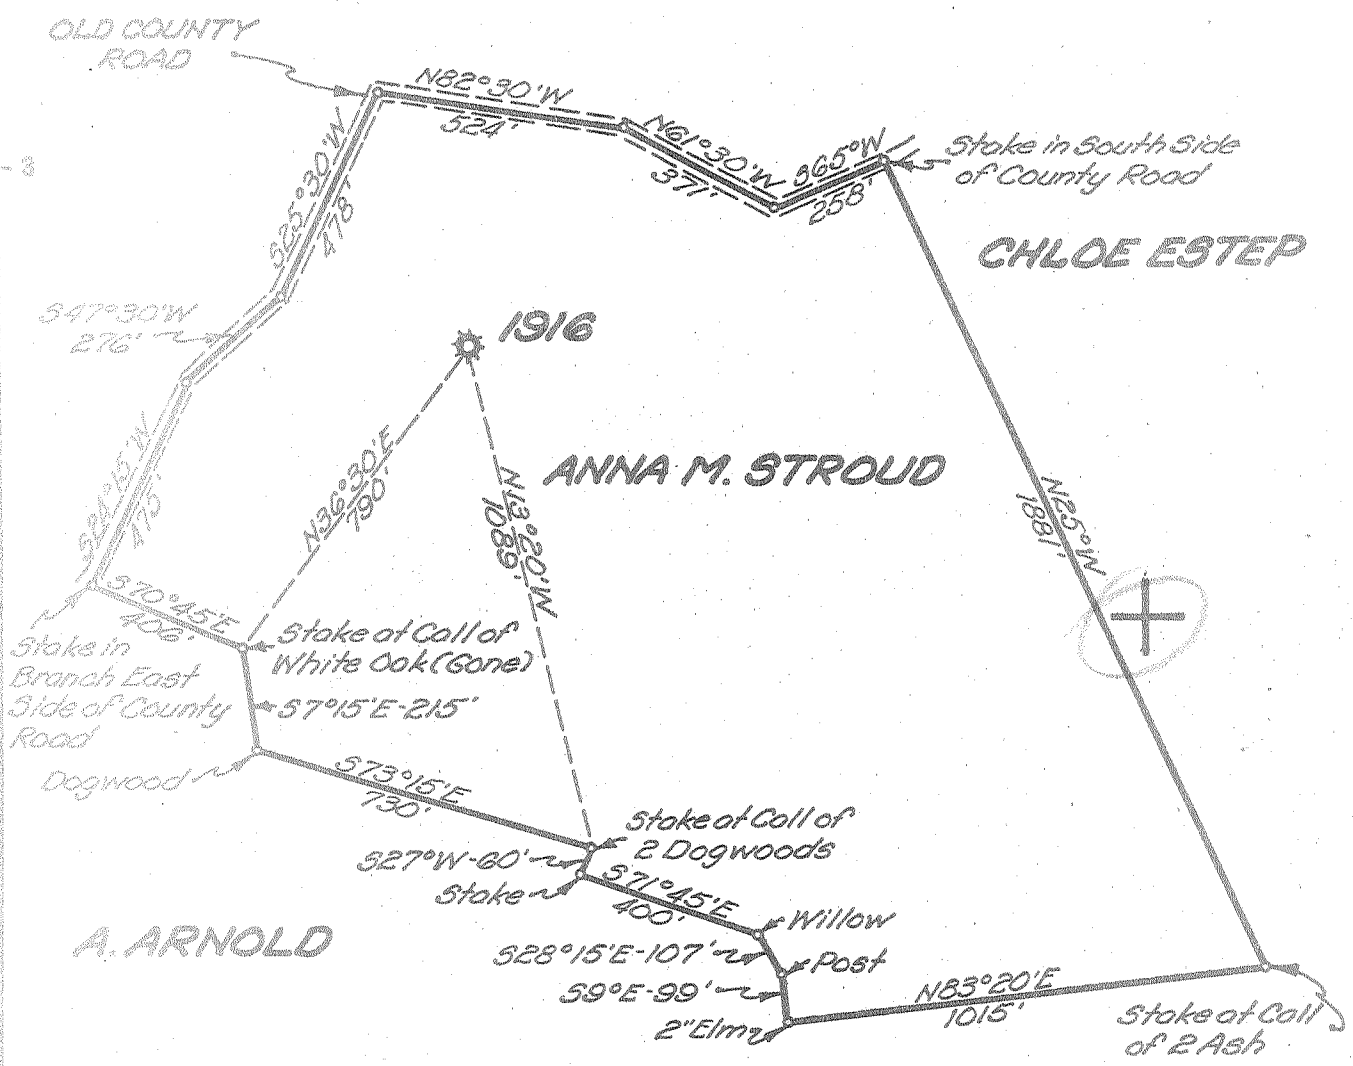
OLD COUNTY ROAD

N82°30'W
524'

N61°30'W
371'

S65°W
258'

Stake in South Side of County Road

- 3

S25°30'W
418'

CHLOE ESTEP

S47°30'W
276'

1916

S24°15'W
415'

ANNA M. STROUD

N36°30'E
790'

N13°20'W
1089'

N25°W
1881'

S70°45'E
406'

Stake in Branch East Side of County Road

Stake at Call of White Oak (Gone)

S7°15'E-215'

Dogwood

S73°15'E
730'

Stake at Call of 2 Dogwoods

S27°W-60'

Stake

S71°45'E
400'

Willow

A. ARNOLD

S28°15'E-107'

Post

S9°E-99'

N83°20'E
1015'

2" Elm

Stake at Call of 2 Ash